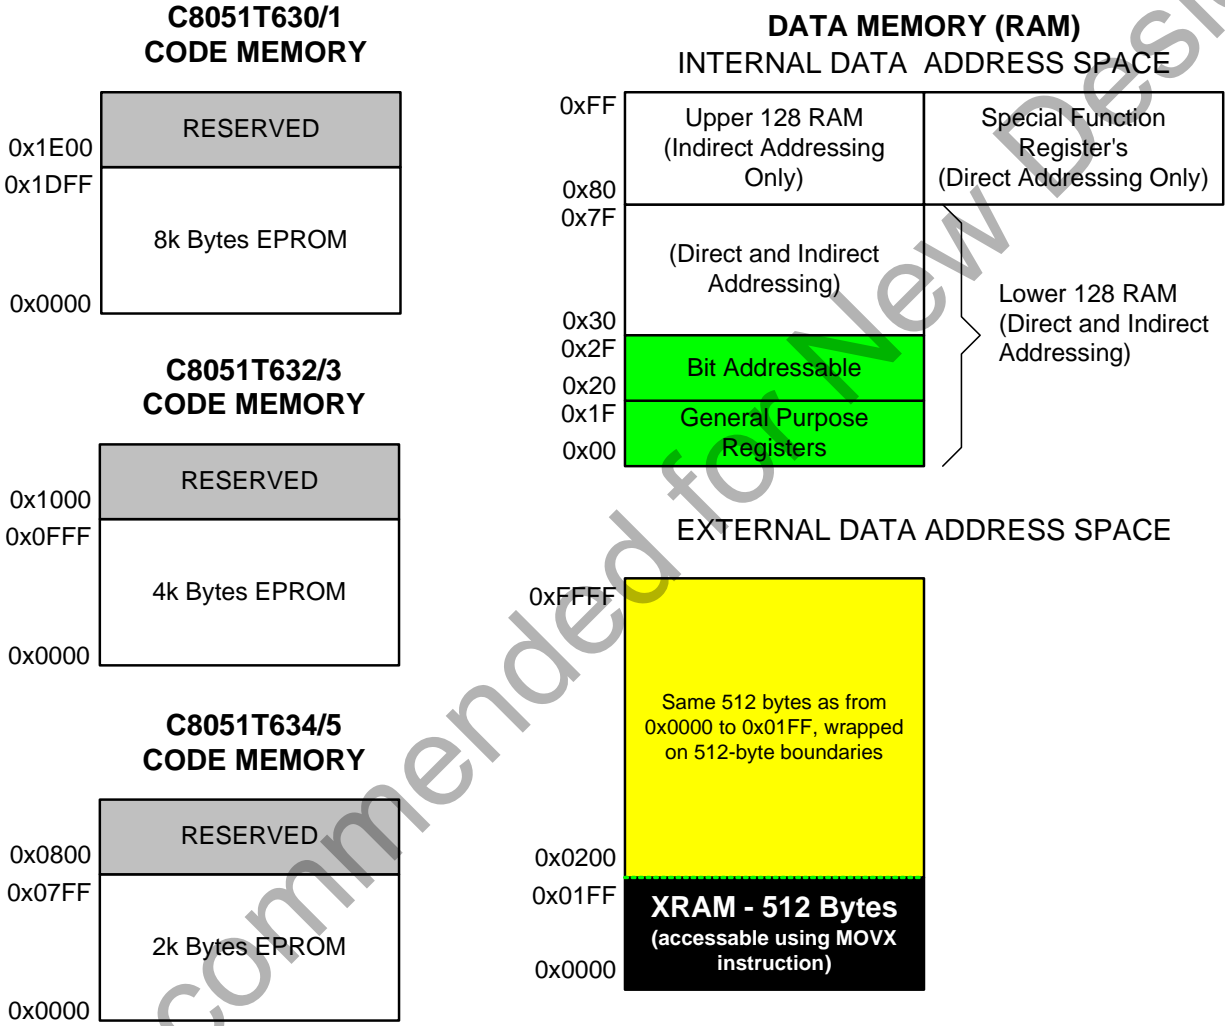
C8051T630/1
CODE MEMORY

RESERVED

0x1E00
0x1DFF

8k Bytes EPROM

0x0000

C8051T632/3
CODE MEMORY

RESERVED

0x1000
0x0FFF

4k Bytes EPROM

0x0000

C8051T634/5
CODE MEMORY

RESERVED

0x0800
0x07FF

2k Bytes EPROM

0x0000

DATA MEMORY (RAM)
INTERNAL DATA ADDRESS SPACE

0xFF

Upper 128 RAM (Indirect Addressing Only)

Special Function Register's (Direct Addressing Only)

0x80
0x7F

(Direct and Indirect Addressing)

Lower 128 RAM (Direct and Indirect Addressing)

0x30
0x2F

Bit Addressable

0x20
0x1F

General Purpose Registers

0x00

EXTERNAL DATA ADDRESS SPACE

0xFFFF

Same 512 bytes as from 0x0000 to 0x01FF, wrapped on 512-byte boundaries

0x0200
0x01FF

XRAM - 512 Bytes
(accessable using MOVX instruction)

0x0000

Not Recommended for New Designs